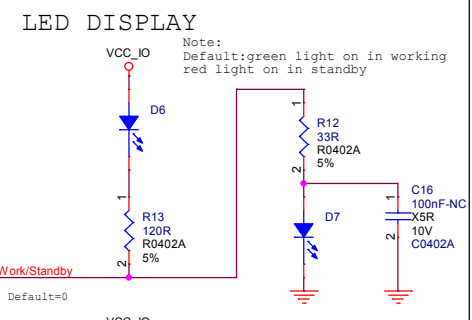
LED DISPLAY

Note:
Default:green light on in working
red light on in standby

VCC_IO

D6

1

R13
120R
R0402A
5%

2

Work/Standby

Default=0

1

R12
33R
R0402A
5%

2

D7

C16
100nF-NC
X5R
10V
C0402A

1

2

VCC_IO